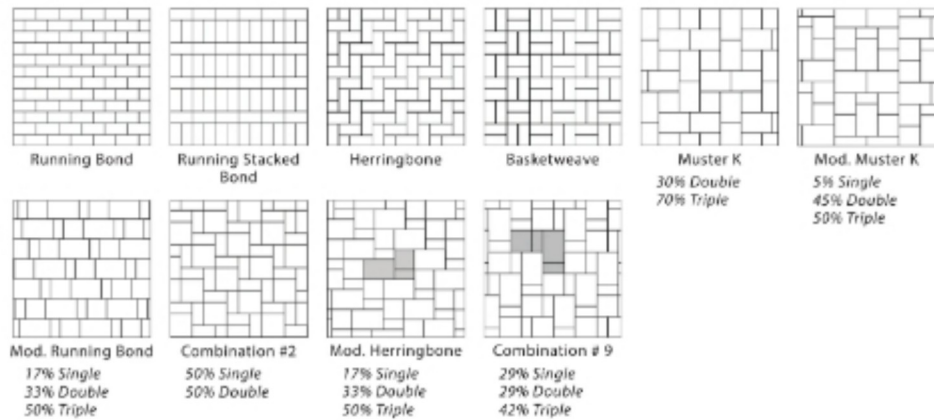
Running Bond

Running Stacked Bond

Herringbone

Basketweave

Muster K
30% Double
70% Triple

Mod. Muster K
5% Single
45% Double
50% Triple

Mod. Running Bond
17% Single
33% Double
50% Triple

Combination #2
50% Single
50% Double

Mod. Herringbone
17% Single
33% Double
50% Triple

Combination # 9
29% Single
29% Double
42% Triple